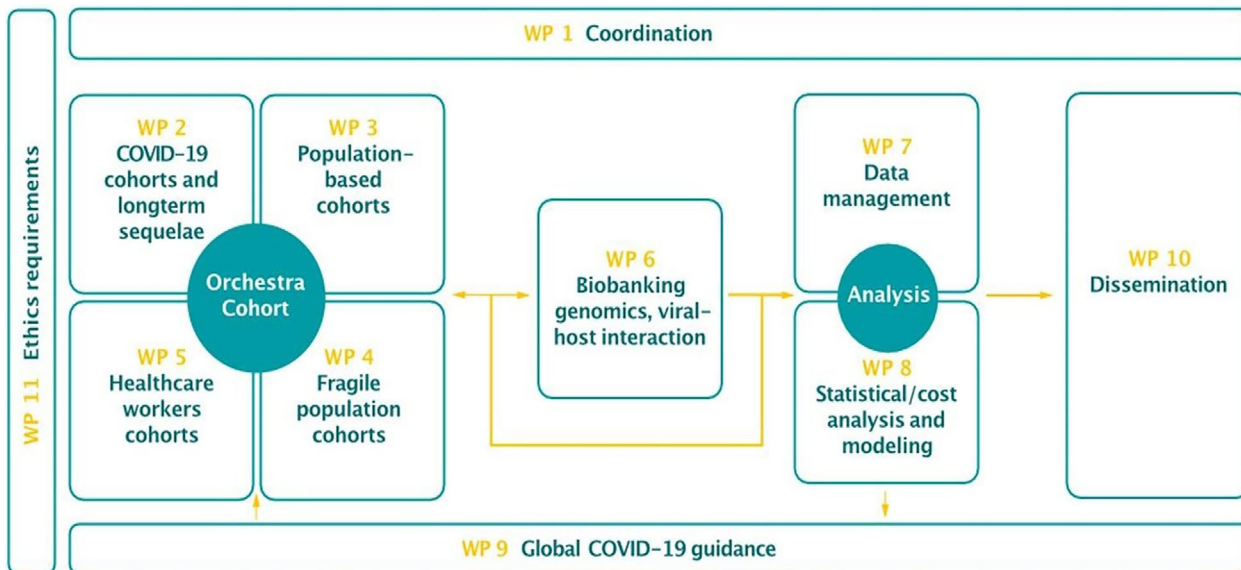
WP 1 Coordination

WP 11 Ethics requirements

WP 2
COVID-19 cohorts and longterm sequelae

WP 3
Population-based cohorts

Orchestra Cohort

WP 5
Healthcare workers cohorts

WP 4
Fragile population cohorts

WP 6
Biobanking genomics, viral-host interaction

WP 7
Data management

Analysis

WP 8
Statistical/cost analysis and modeling

WP 10
Dissemination

WP 9 Global COVID-19 guidance